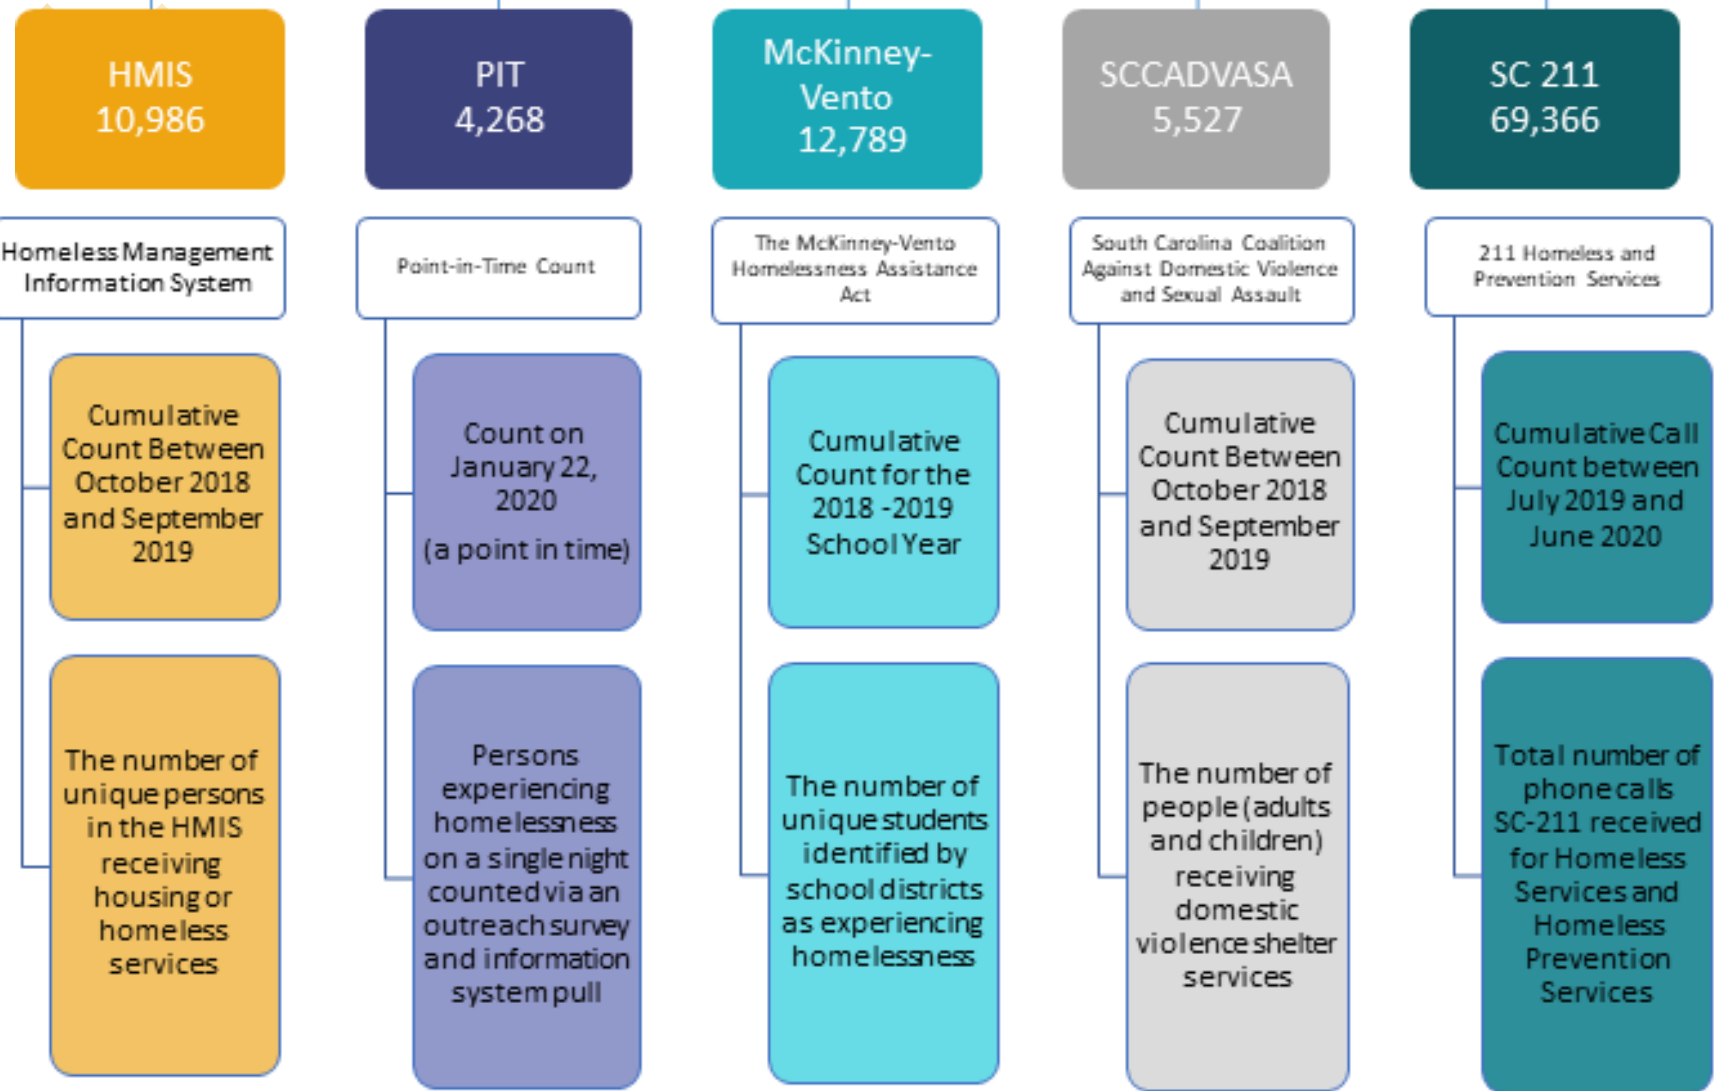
HMIS
10,986

Homeless Management Information System

Cumulative Count Between October 2018 and September 2019

The number of unique persons in the HMIS receiving housing or homeless services

PIT
4,268

Point-in-Time Count

Count on January 22, 2020

(a point in time)

Persons experiencing homelessness on a single night counted via an outreach survey and information system pull

McKinney-Vento
12,789

The McKinney-Vento Homelessness Assistance Act

Cumulative Count for the 2018 -2019 School Year

The number of unique students identified by school districts as experiencing homelessness

SCCADVASA
5,527

South Carolina Coalition Against Domestic Violence and Sexual Assault

Cumulative Count Between October 2018 and September 2019

The number of people (adults and children) receiving domestic violence shelter services

SC 211
69,366

211 Homeless and Prevention Services

Cumulative Call Count between July 2019 and June 2020

Total number of phone calls SC-211 received for Homeless Services and Homeless Prevention Services